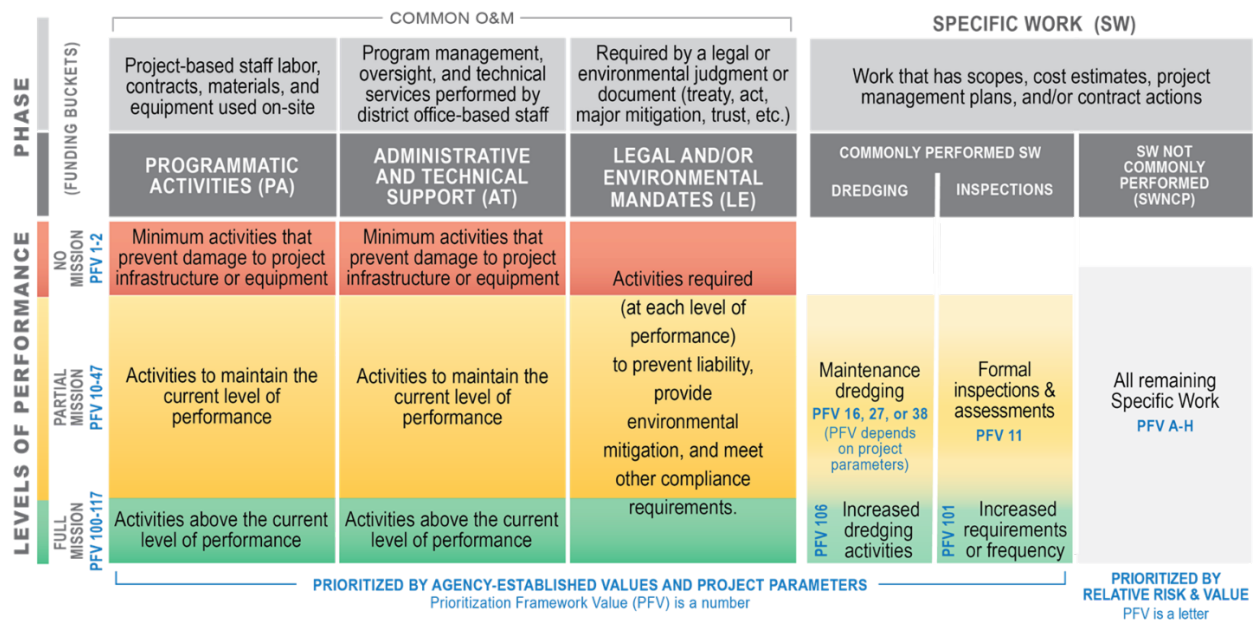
COMMON O&M

SPECIFIC WORK (SW)

PHASE

(FUNDING BUCKETS)

Project-based staff labor, contracts, materials, and equipment used on-site

Program management, oversight, and technical services performed by district office-based staff

Required by a legal or environmental judgment or document (treaty, act, major mitigation, trust, etc.)

Work that has scopes, cost estimates, project management plans, and/or contract actions

PROGRAMMATIC ACTIVITIES (PA)

ADMINISTRATIVE AND TECHNICAL SUPPORT (AT)

LEGAL AND/OR ENVIRONMENTAL MANDATES (LE)

COMMONLY PERFORMED SW

DREDGING

INSPECTIONS

SW NOT COMMONLY PERFORMED (SWNCP)

LEVELS OF PERFORMANCE

NO MISSION PFV 1-2

Minimum activities that prevent damage to project infrastructure or equipment

Minimum activities that prevent damage to project infrastructure or equipment

Activities required (at each level of performance) to prevent liability, provide environmental mitigation, and meet other compliance requirements.

PARTIAL MISSION PFV 10-47

Activities to maintain the current level of performance

Activities to maintain the current level of performance

Maintenance dredging
PFV 16, 27, or 38
(PFV depends on project parameters)

Formal inspections & assessments
PFV 11

All remaining Specific Work
PFV A-H

FULL MISSION PFV 100-117

Activities above the current level of performance

Activities above the current level of performance

PFV 106 Increased dredging activities

PFV 101 Increased requirements or frequency

PRIORITIZED BY AGENCY-ESTABLISHED VALUES AND PROJECT PARAMETERS
Prioritization Framework Value (PFV) is a number

PRIORITIZED BY RELATIVE RISK & VALUE
PFV is a letter